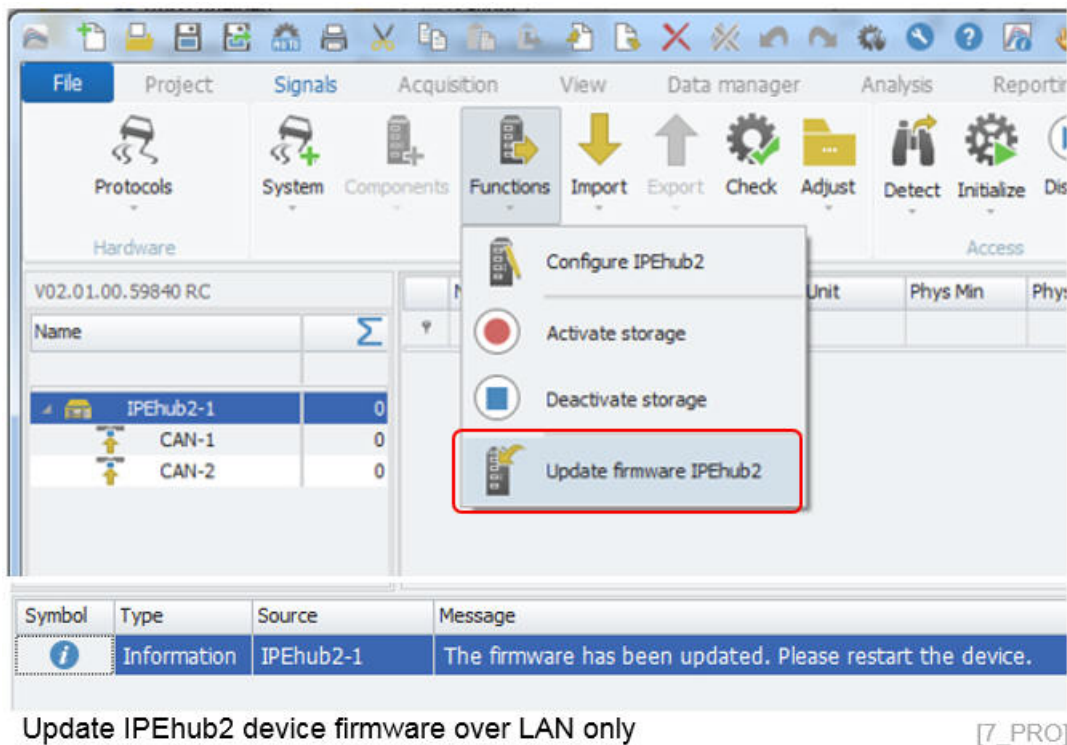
File Project Signals Acquisition View Data manager Analysis Reportin

Protocols
Hardware

System Components Functions Import Export Check Adjust

Detect Initialize Dis
Access

V02.01.00.59840 RC

Name

IPEhub2-1 0
CAN-1 0
CAN-2 0

Configure IPEhub2
Activate storage
Deactivate storage
Update firmware IPEhub2

Unit Phys Min Phys

| Symbol | Type | Source | Message |
|---|---|---|---|
| i | Information | IPEhub2-1 | The firmware has been updated. Please restart the device. |

Update IPEhub2 device firmware over LAN only

[7_PRO